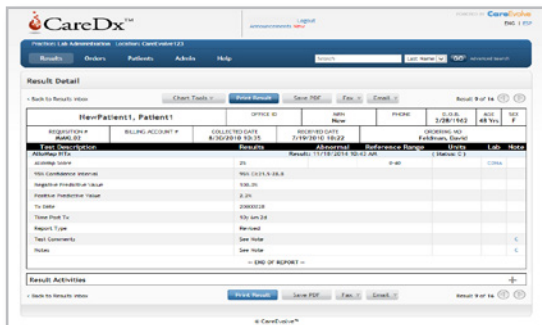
CareDx

Logout
Announcements New

Powered by CareEvolve
ENG | ESP

Practice: Lab Administration Location: CareEvolve123

Results Orders Patients Admin Help

Search Last Name GO Advanced Search

Result Detail

‹ Back to Results Inbox

Chart Tools Print Result Save PDF Fax Email

Result 9 of 16

NewPatient1, Patient1

OFFICE ID

MRN New

PHONE

D.O.B. 3/20/1962

AGE 48 Yrs

SEX F

REQUISITION # MAKL02

BILLING ACCOUNT #

COLLECTED DATE 6/30/2010 10:25

RECEIVED DATE 7/19/2010 10:22

ORDERING MD Feldman, David

| Test Description | Results | Abnormal | Reference Range | Units | Lab | Note |
|---|---|---|---|---|---|---|
| AlloMap RTx | Result: 11/18/2014 10:43 AM | | | ( Status: C ) | | |
| AlloMap Score | 25 | | 0-40 | | CDNA | |
| 95% Confidence Interval | 95% CI 21.6-28.8 | | | | | |
| Negative Predictive Value | 100.00 | | | | | |
| Positive Predictive Value | 2.29 | | | | | |
| Tx Date | 20000318 | | | | | |
| Time Post Tx | 10y 4m 2d | | | | | |
| Report Type | Revised | | | | | |
| Test Comments | See Note | | | | | |
| Notes | See Note | | | | | |

--- END OF REPORT ---

Result Activities

‹ Back to Results Inbox

Print Result Save PDF Fax Email

Result 9 of 16

© CareEvolve™